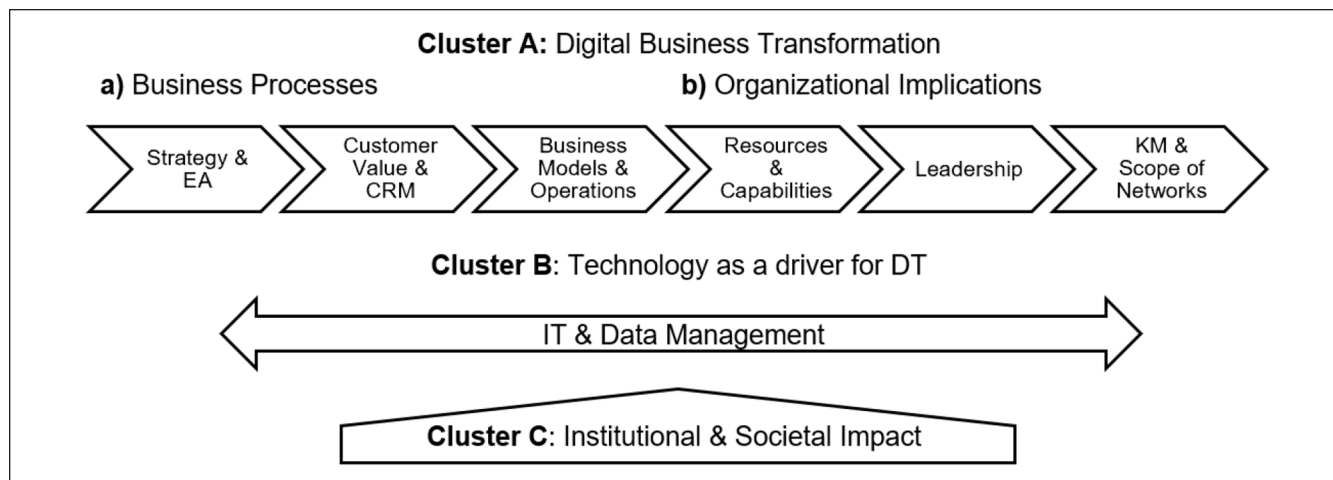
**Cluster A:** Digital Business Transformation

**a)** Business Processes

**b)** Organizational Implications

Strategy & EA

Customer Value & CRM

Business Models & Operations

Resources & Capabilities

Leadership

KM & Scope of Networks

**Cluster B**: Technology as a driver for DT

IT & Data Management

**Cluster C**: Institutional & Societal Impact